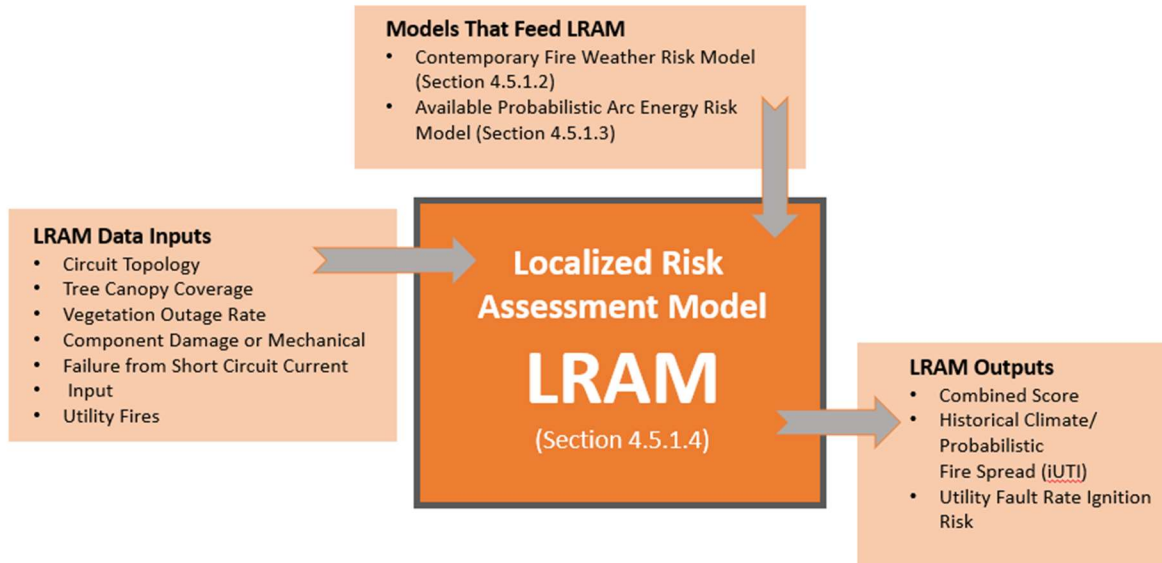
Models That Feed LRAM
- Contemporary Fire Weather Risk Model (Section 4.5.1.2)
- Available Probabilistic Arc Energy Risk Model (Section 4.5.1.3)

LRAM Data Inputs
- Circuit Topology
- Tree Canopy Coverage
- Vegetation Outage Rate
- Component Damage or Mechanical
- Failure from Short Circuit Current
- Input
- Utility Fires

Localized Risk Assessment Model
LRAM
(Section 4.5.1.4)

LRAM Outputs
- Combined Score
- Historical Climate/ Probabilistic Fire Spread (iUTI)
- Utility Fault Rate Ignition Risk